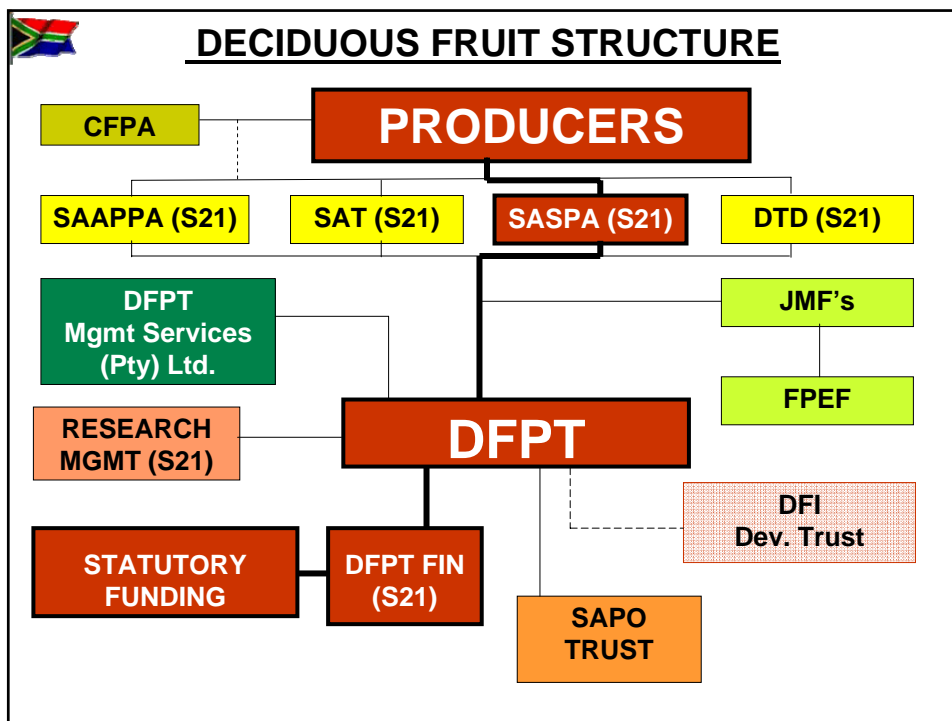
DECIDUOUS FRUIT STRUCTURE

CFPA

PRODUCERS

SAAPPA (S21)

SAT (S21)

SASPA (S21)

DTD (S21)

DFPT Mgmt Services (Pty) Ltd.

JMF's

FPEF

RESEARCH MGMT (S21)

DFPT

DFI Dev. Trust

STATUTORY FUNDING

DFPT FIN (S21)

SAPO TRUST